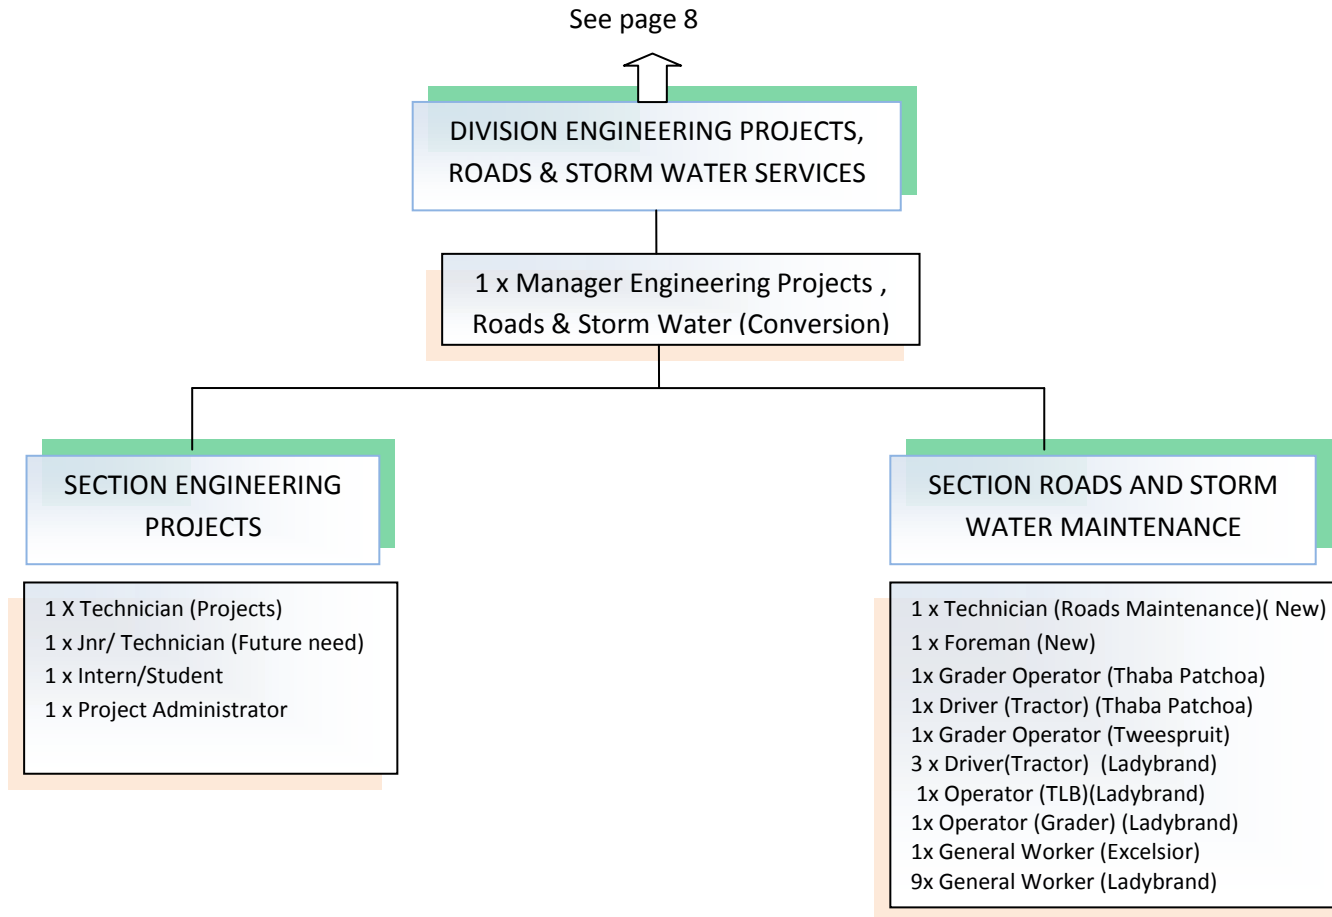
See page 8

DIVISION ENGINEERING PROJECTS, ROADS & STORM WATER SERVICES

1 x Manager Engineering Projects , Roads & Storm Water (Conversion)

SECTION ENGINEERING PROJECTS

1 X Technician (Projects)
1 x Jnr/ Technician (Future need)
1 x Intern/Student
1 x Project Administrator

SECTION ROADS AND STORM WATER MAINTENANCE

1 x Technician (Roads Maintenance)( New)
1 x Foreman (New)
1x Grader Operator (Thaba Patchoa)
1x Driver (Tractor) (Thaba Patchoa)
1x Grader Operator (Tweespruit)
3 x Driver(Tractor) (Ladybrand)
1x Operator (TLB)(Ladybrand)
1x Operator (Grader) (Ladybrand)
1x General Worker (Excelsior)
9x General Worker (Ladybrand)